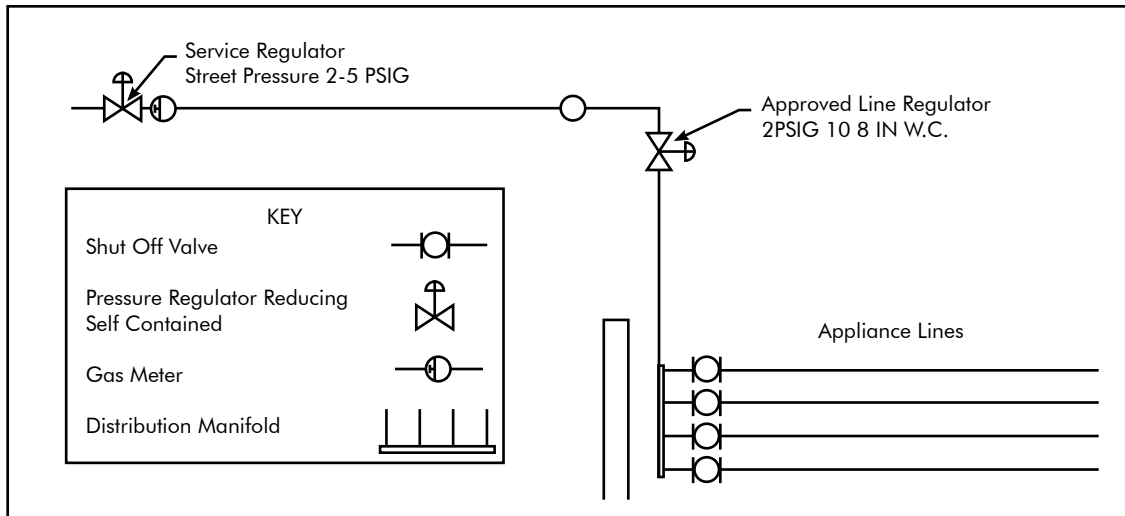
Service Regulator
Street Pressure 2-5 PSIG

Approved Line Regulator
2PSIG 10 8 IN W.C.

KEY

Shut Off Valve

Pressure Regulator Reducing
Self Contained

Gas Meter

Distribution Manifold

Appliance Lines